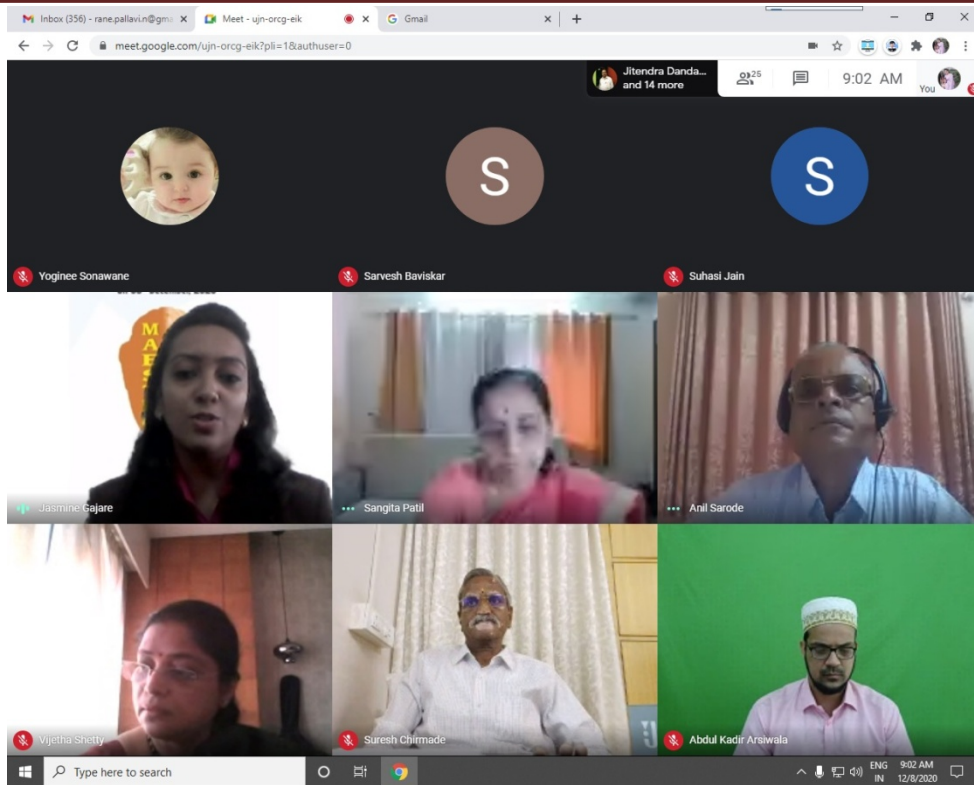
Inbox (356) - rane.pallavi.n@gm ×
Meet - ujn-orcg-eik ×
Gmail ×
+

meet.google.com/ujn-orcg-eik?pli=1&authuser=0

Jitendra Danda... and 14 more
25
9:02 AM
You

S
S

Yoginee Sonawane
Sarvesh Baviskar
Suhasi Jain

Jasmine Gajare
Sangita Patil
Anil Sarode

Vijetha Shetty
Suresh Chirmade
Abdul Kadir Arsiwala

Type here to search
ENG IN
9:02 AM
12/8/2020